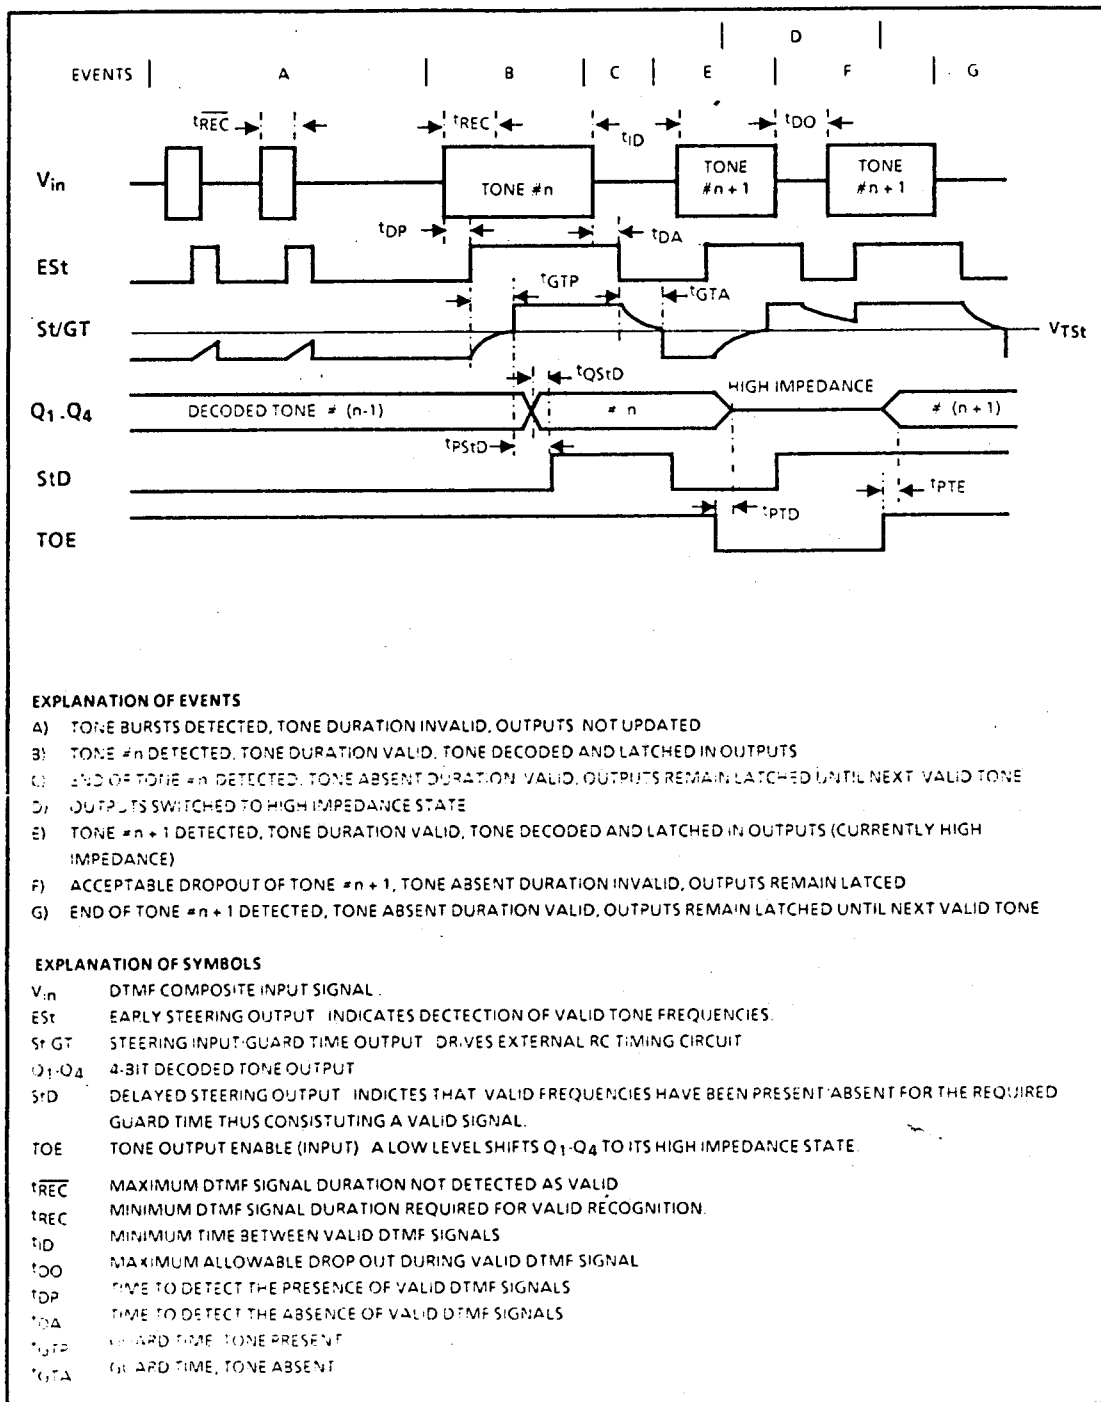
D

EVENTS | A | B | C | E | F | G

$t_{\overline{REC}}$ $t_{REC}$ $t_{ID}$ $t_{DO}$

$V_{in}$ TONE #n TONE #n + 1 TONE #n + 1

$t_{DP}$ $t_{DA}$

ESt

$t_{GTP}$ $t_{GTA}$

St/GT $V_{TSt}$

$t_{QStD}$

$Q_1$-$Q_4$ DECODED TONE # (n-1) # n HIGH IMPEDANCE # (n + 1)

$t_{PStD}$

StD $t_{PTE}$

$t_{PTD}$

TOE

EXPLANATION OF EVENTS

A) TONE BURSTS DETECTED, TONE DURATION INVALID, OUTPUTS NOT UPDATED

B) TONE #n DETECTED, TONE DURATION VALID, TONE DECODED AND LATCHED IN OUTPUTS

C) END OF TONE #n DETECTED, TONE ABSENT DURATION VALID, OUTPUTS REMAIN LATCHED UNTIL NEXT VALID TONE

D) OUTPUTS SWITCHED TO HIGH IMPEDANCE STATE

E) TONE #n + 1 DETECTED, TONE DURATION VALID, TONE DECODED AND LATCHED IN OUTPUTS (CURRENTLY HIGH IMPEDANCE)

F) ACCEPTABLE DROPOUT OF TONE #n + 1, TONE ABSENT DURATION INVALID, OUTPUTS REMAIN LATCED

G) END OF TONE #n + 1 DETECTED, TONE ABSENT DURATION VALID, OUTPUTS REMAIN LATCHED UNTIL NEXT VALID TONE

EXPLANATION OF SYMBOLS

$V_{in}$ DTMF COMPOSITE INPUT SIGNAL.

ESt EARLY STEERING OUTPUT INDICATES DECTECTION OF VALID TONE FREQUENCIES.

St GT STEERING INPUT GUARD TIME OUTPUT DRIVES EXTERNAL RC TIMING CIRCUIT

$Q_1$-$Q_4$ 4-BIT DECODED TONE OUTPUT

StD DELAYED STEERING OUTPUT INDICTES THAT VALID FREQUENCIES HAVE BEEN PRESENT ABSENT FOR THE REQUIRED GUARD TIME THUS CONSISTUTING A VALID SIGNAL.

TOE TONE OUTPUT ENABLE (INPUT) A LOW LEVEL SHIFTS $Q_1$-$Q_4$ TO ITS HIGH IMPEDANCE STATE.

$t_{\overline{REC}}$ MAXIMUM DTMF SIGNAL DURATION NOT DETECTED AS VALID

$t_{REC}$ MINIMUM DTMF SIGNAL DURATION REQUIRED FOR VALID RECOGNITION.

$t_{ID}$ MINIMUM TIME BETWEEN VALID DTMF SIGNALS

$t_{DO}$ MAXIMUM ALLOWABLE DROP OUT DURING VALID DTMF SIGNAL

$t_{DP}$ TIME TO DETECT THE PRESENCE OF VALID DTMF SIGNALS

$t_{DA}$ TIME TO DETECT THE ABSENCE OF VALID DTMF SIGNALS

$t_{GTP}$ GUARD TIME, TONE PRESENT

$t_{GTA}$ GUARD TIME, TONE ABSENT